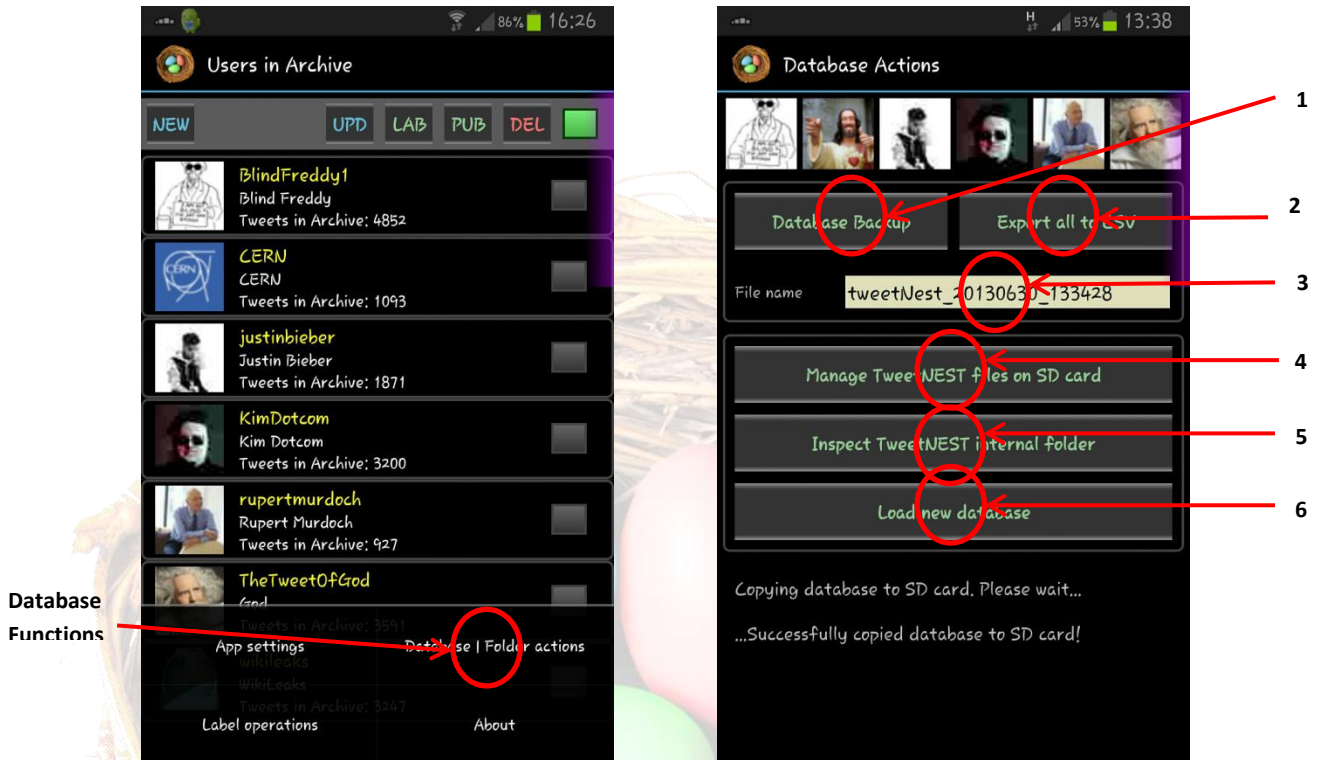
86% 16:26

Users in Archive

NEW UPD LAB PUB DEL

BlindFreddy1
Blind Freddy
Tweets in Archive: 4852

CERN
CERN
Tweets in Archive: 1093

justinbieber
Justin Bieber
Tweets in Archive: 1871

KimDotcom
Kim Dotcom
Tweets in Archive: 3200

rupertmurdoch
Rupert Murdoch
Tweets in Archive: 927

TheTweetOfGod
God
Tweets in Archive: 3591

wikileaks
WikiLeaks
Tweets in Archive: 3247

App settings
Database | Folder actions
Label operations
About

Database Functions

53% 13:38

Database Actions

Database Backup
Export all to CSV

File name tweetNest_20130630_133428

Manage TweetNEST files on SD card
Inspect TweetNEST internal folder
Load new database

Copying database to SD card. Please wait...
...Successfully copied database to SD card!

1
2
3
4
5
6